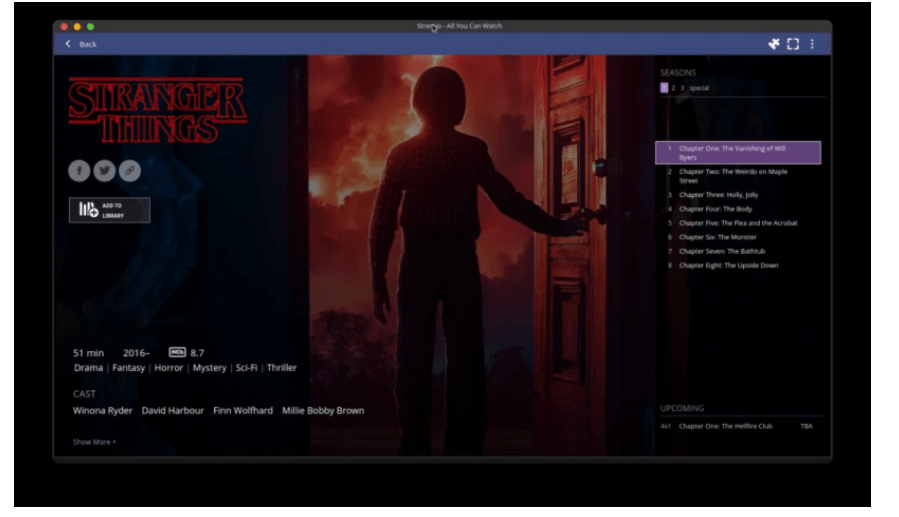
Stremio - All You Can Watch

Back

STRANGER THINGS

ADD TO LIBRARY

51 min 2016– IMDb 8.7
Drama | Fantasy | Horror | Mystery | Sci-Fi | Thriller

CAST
Winona Ryder David Harbour Finn Wolfhard Millie Bobby Brown

Show More +

SEASONS
1 2 3 special

1 Chapter One: The Vanishing of Will Byers
2 Chapter Two: The Weirdo on Maple Street
3 Chapter Three: Holly, Jolly
4 Chapter Four: The Body
5 Chapter Five: The Flea and the Acrobat
6 Chapter Six: The Monster
7 Chapter Seven: The Bathtub
8 Chapter Eight: The Upside Down

UPCOMING
4x1 Chapter One: The Hellfire Club TBA